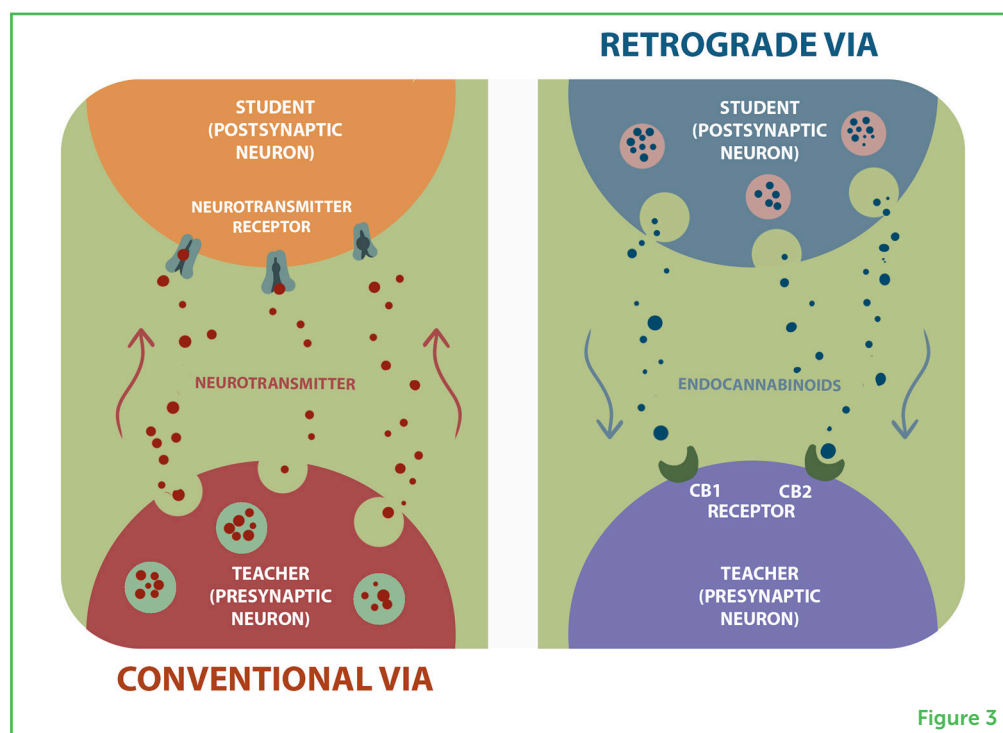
RETROGRADE VIA

STUDENT (POSTSYNAPTIC NEURON)

NEUROTRANSMITTER RECEPTOR

NEUROTRANSMITTER

TEACHER (PRESYNAPTIC NEURON)

STUDENT (POSTSYNAPTIC NEURON)

ENDOCANNABINOIDS

CB1 CB2 RECEPTOR

TEACHER (PRESYNAPTIC NEURON)

CONVENTIONAL VIA

Figure 3